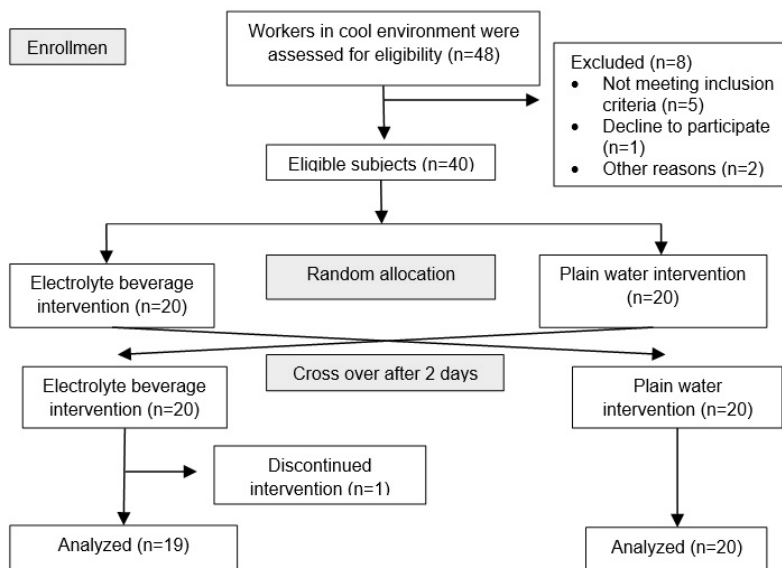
Enrollmen

Workers in cool environment were assessed for eligibility (n=48)

Excluded (n=8)
• Not meeting inclusion criteria (n=5)
• Decline to participate (n=1)
• Other reasons (n=2)

Eligible subjects (n=40)

Electrolyte beverage intervention (n=20)

Random allocation

Plain water intervention (n=20)

Electrolyte beverage intervention (n=20)

Cross over after 2 days

Plain water intervention (n=20)

Discontinued intervention (n=1)

Analyzed (n=19)

Analyzed (n=20)